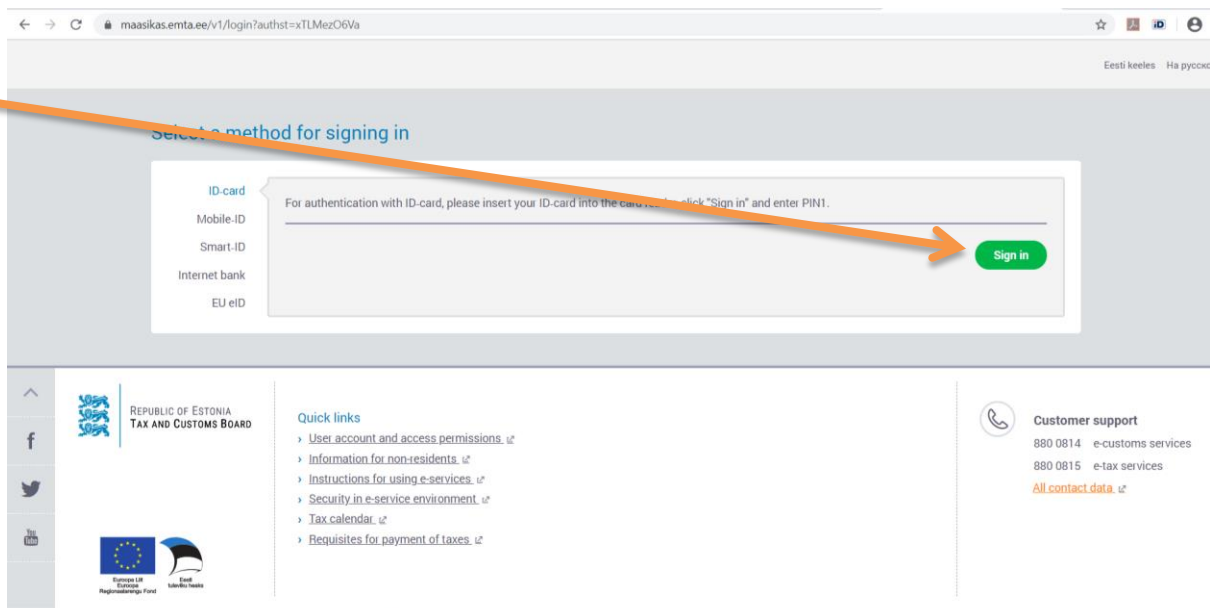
maasikas.emta.ee/v1/login?authst=xTLMezO6Va

Eesti keeles   На русск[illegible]

Select a method for signing in

ID-card
Mobile-ID
Smart-ID
Internet bank
EU eID

For authentication with ID-card, please insert your ID-card into the card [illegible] click "Sign in" and enter PIN1.

Sign in

REPUBLIC OF ESTONIA
TAX AND CUSTOMS BOARD

Quick links
› User account and access permissions
› Information for non-residents
› Instructions for using e-services
› Security in e-service environment
› Tax calendar
› Requisites for payment of taxes

Customer support
880 0814 e-customs services
880 0815 e-tax services
All contact data

Euroopa Liit
Euroopa
Regionaalarengu Fond

Eesti
tuleviku heaks